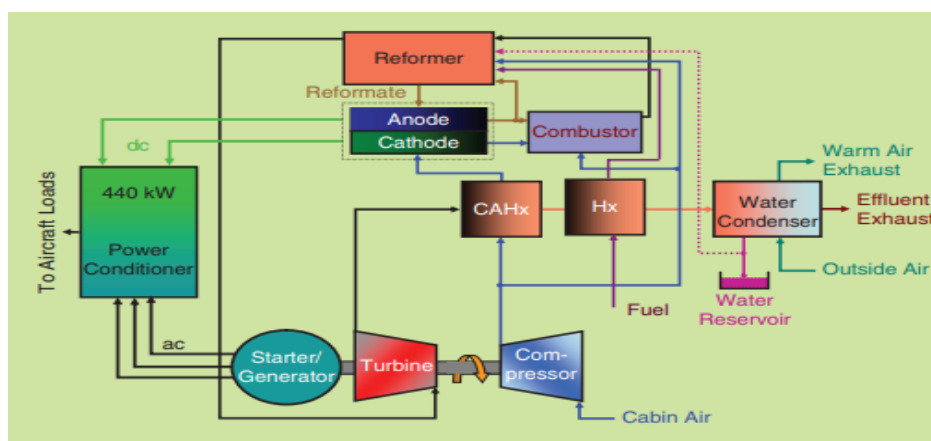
Reformer

Reformate

Anode

Cathode

Combustor

dc

440 kW

Power Conditioner

To Aircraft Loads

CAHx

Hx

Water Condenser

Warm Air Exhaust

Effluent Exhaust

Outside Air

Water Reservoir

Fuel

ac

Starter/ Generator

Turbine

Compressor

Cabin Air